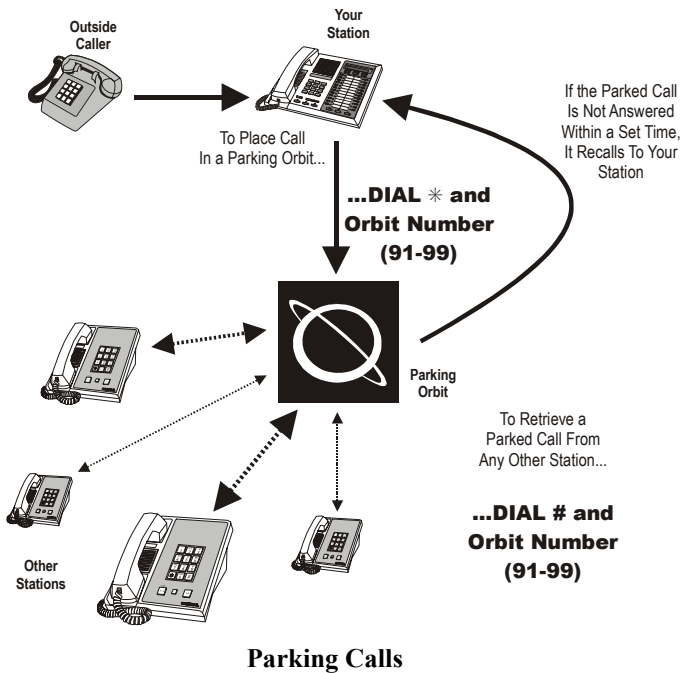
Outside Caller

Your Station

If the Parked Call Is Not Answered Within a Set Time, It Recalls To Your Station

To Place Call In a Parking Orbit...

...DIAL $\ast$ and Orbit Number (91-99)

Parking Orbit

To Retrieve a Parked Call From Any Other Station...

...DIAL # and Orbit Number (91-99)

Other Stations

Parking Calls